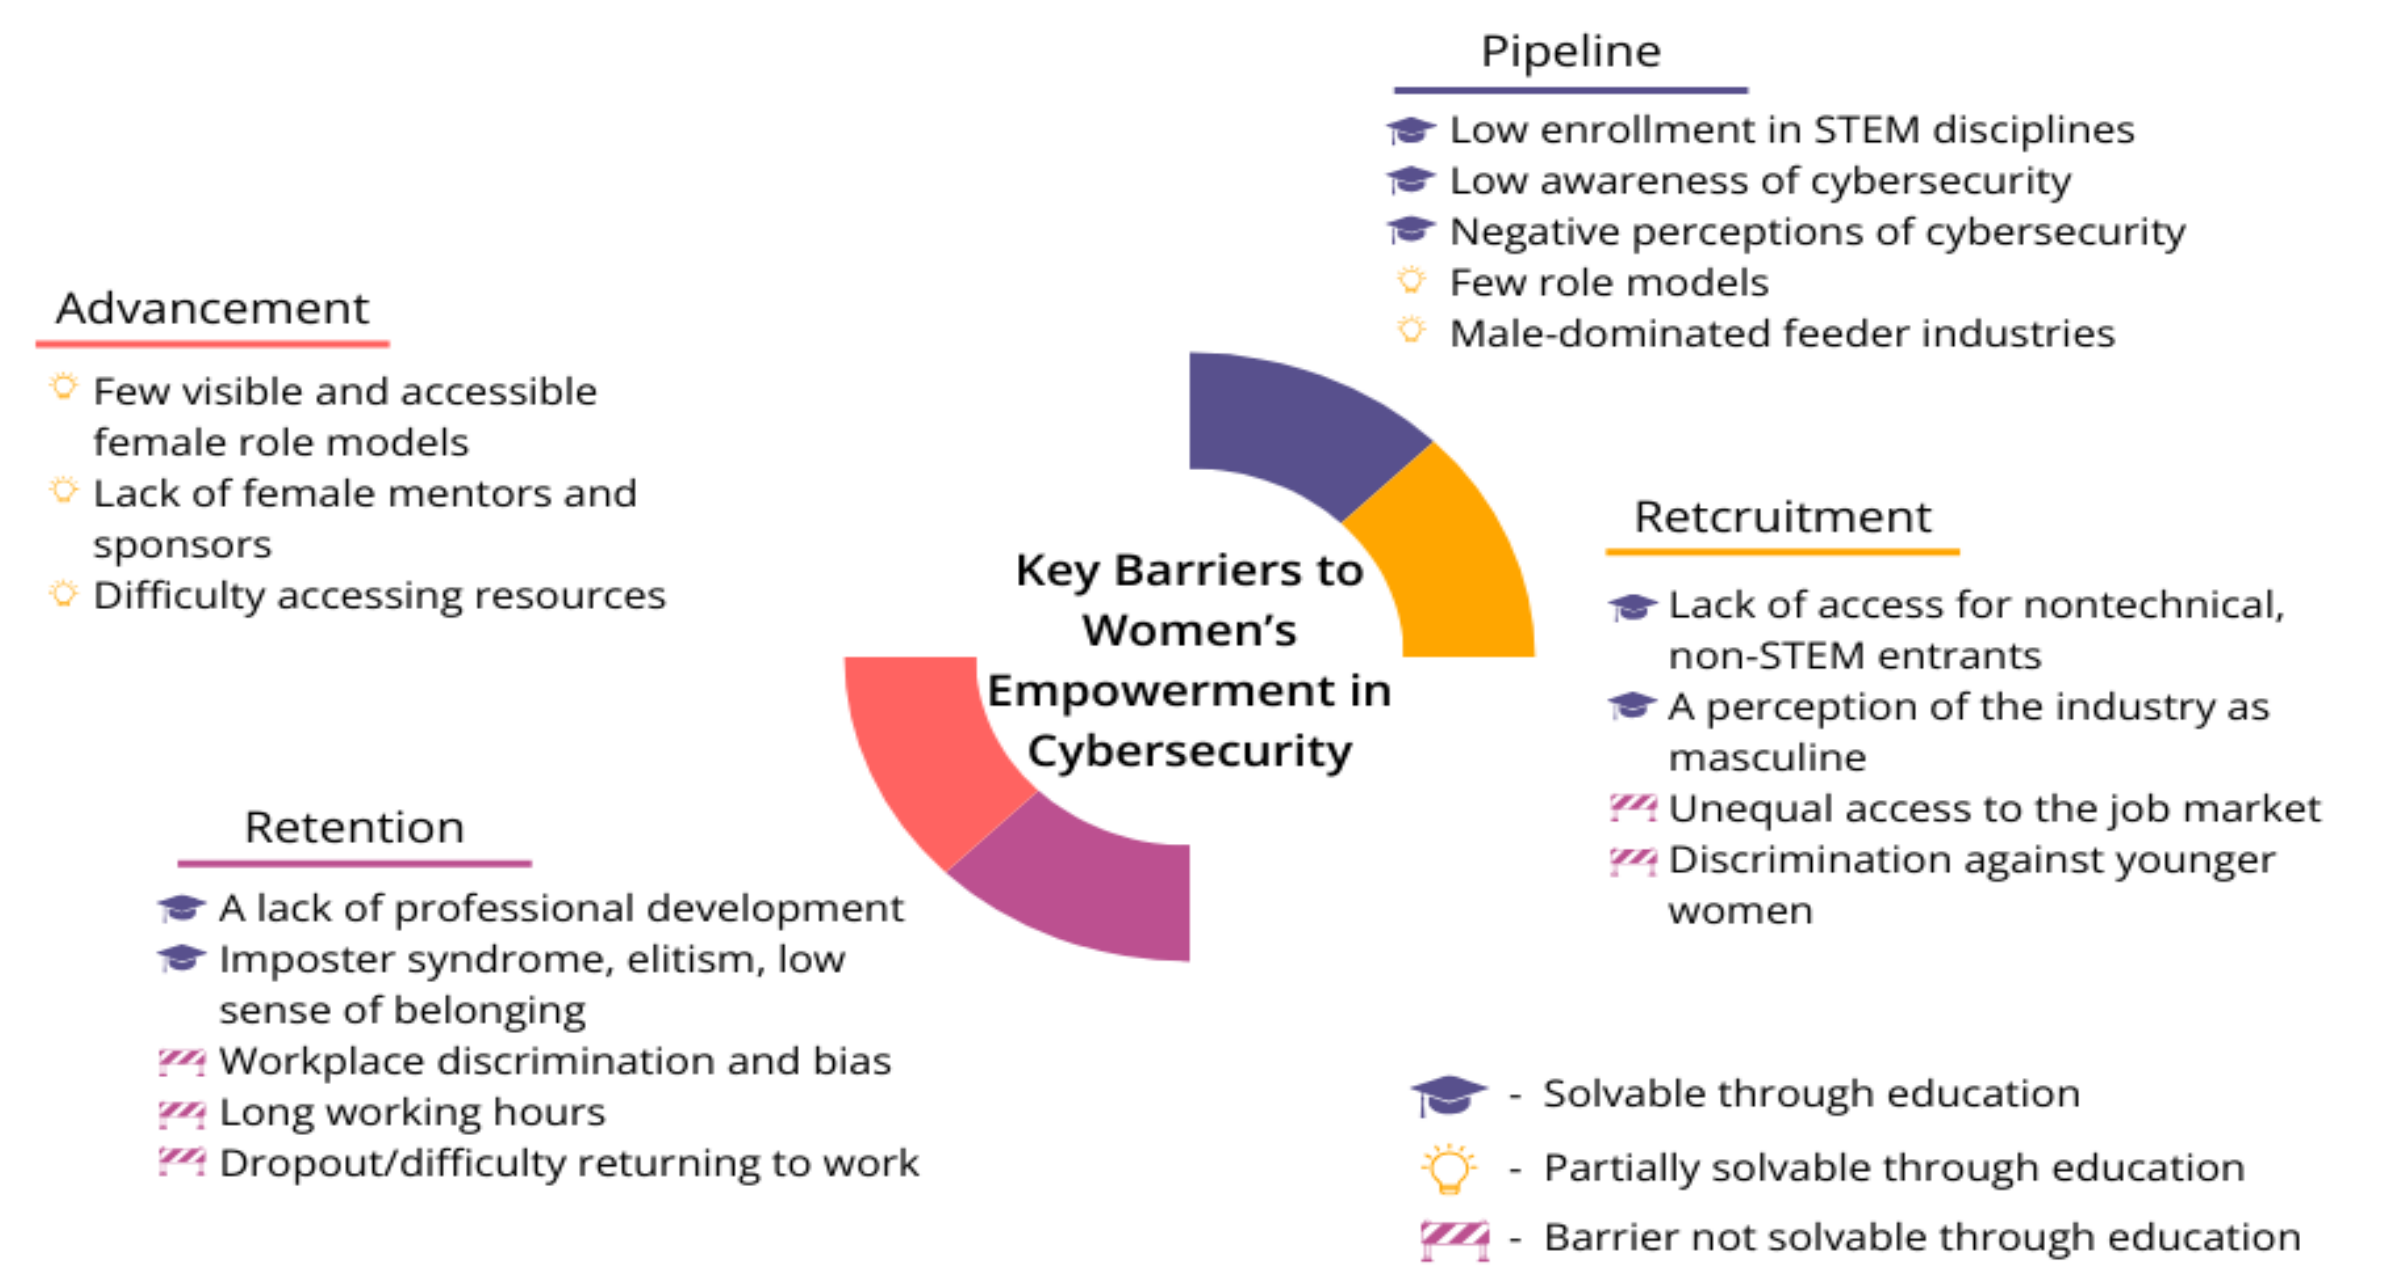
Pipeline

Low enrollment in STEM disciplines
Low awareness of cybersecurity
Negative perceptions of cybersecurity
Few role models
Male-dominated feeder industries

Advancement

Few visible and accessible female role models
Lack of female mentors and sponsors
Difficulty accessing resources

Key Barriers to Women's Empowerment in Cybersecurity

Retcruitment

Lack of access for nontechnical, non-STEM entrants
A perception of the industry as masculine
Unequal access to the job market
Discrimination against younger women

Retention

A lack of professional development
Imposter syndrome, elitism, low sense of belonging
Workplace discrimination and bias
Long working hours
Dropout/difficulty returning to work

- Solvable through education
- Partially solvable through education
- Barrier not solvable through education